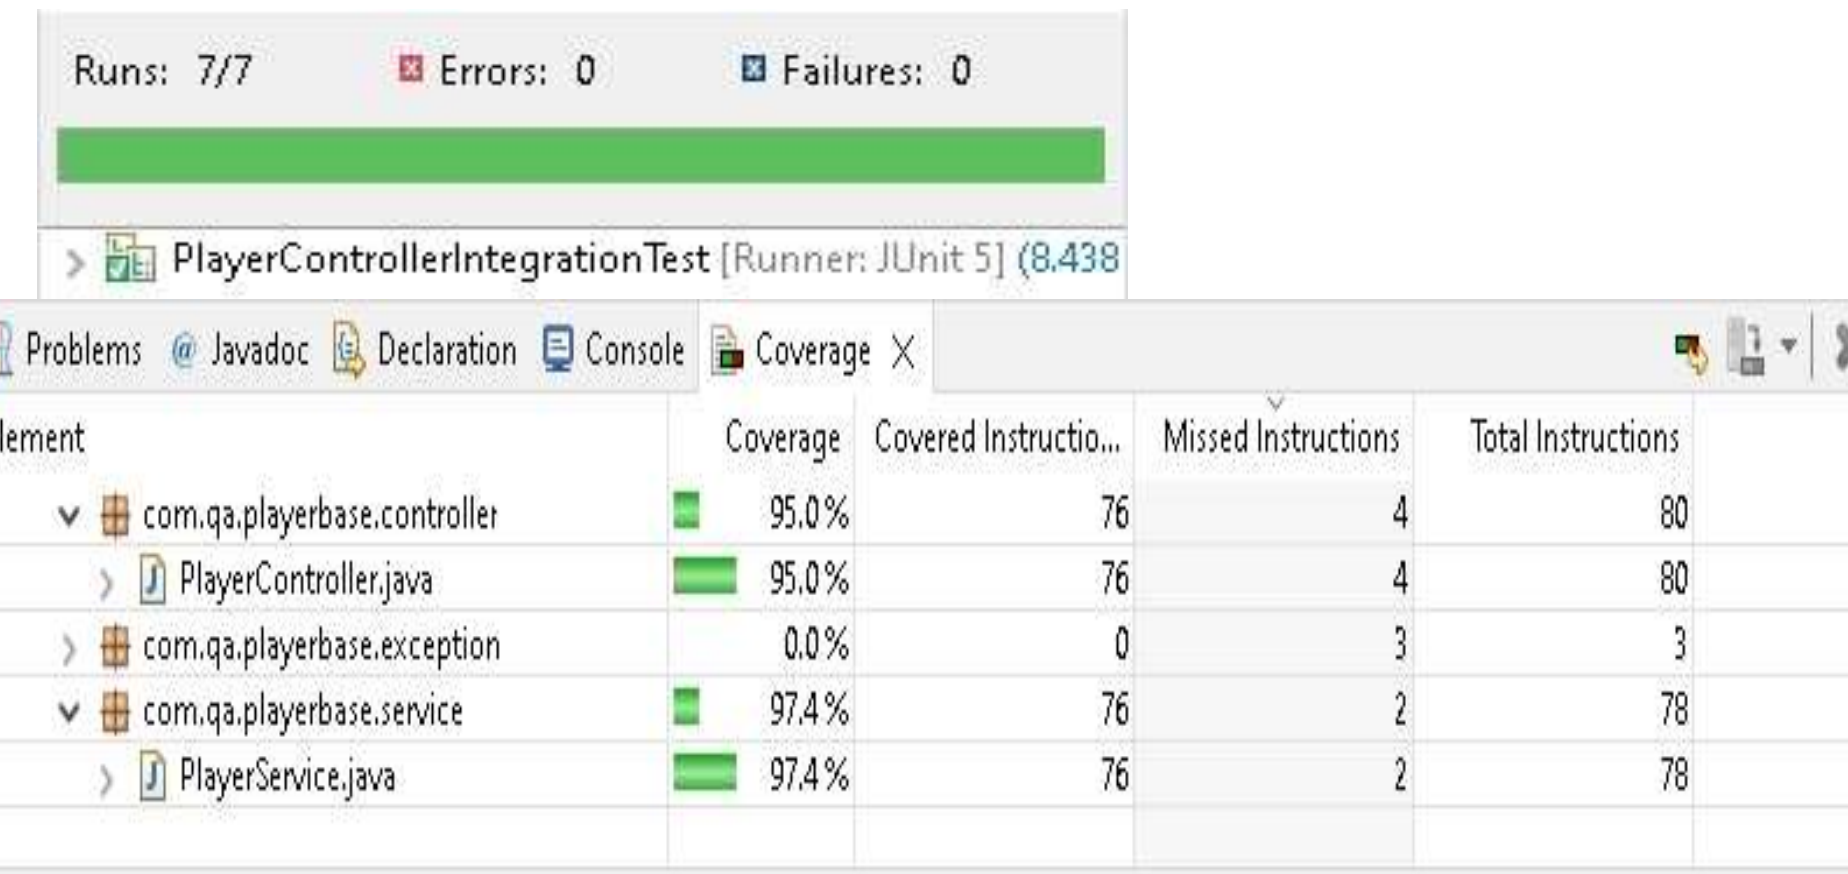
Runs: 7/7 Errors: 0 Failures: 0

PlayerControllerIntegrationTest [Runner: JUnit 5] (8.438

Problems @ Javadoc Declaration Console Coverage X

| lement | Coverage | Covered Instructio... | Missed Instructions | Total Instructions |
|---|---|---|---|---|
| com.qa.playerbase.controller | 95.0 % | 76 | 4 | 80 |
| PlayerController.java | 95.0 % | 76 | 4 | 80 |
| com.qa.playerbase.exception | 0.0 % | 0 | 3 | 3 |
| com.qa.playerbase.service | 97.4 % | 76 | 2 | 78 |
| PlayerService.java | 97.4 % | 76 | 2 | 78 |